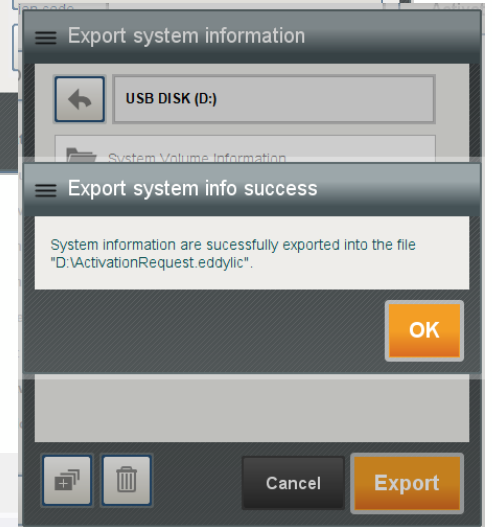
Export system information

USB DISK (D:)

System Volume Information

Export system info success

System information are sucessfully exported into the file "D:\ActivationRequest.eddylic".

OK

Cancel

Export